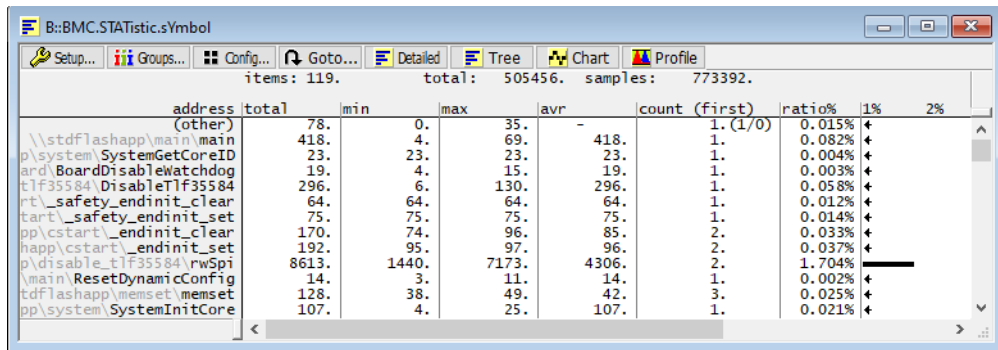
B::BMC.STATistic.sYmbol

Setup... Groups... Config... Goto... Detailed Tree Chart Profile

items: 119. total: 505456. samples: 773392.

| address | total | min | max | avr | count (first) | ratio% | 1% 2% |
|---|---|---|---|---|---|---|---|
| (other) | 78. | 0. | 35. | - | 1. (1/0) | 0.015% | |
| \\stdflashapp\main\main | 418. | 4. | 69. | 418. | 1. | 0.082% | |
| p\system\SystemGetCoreID | 23. | 23. | 23. | 23. | 1. | 0.004% | |
| ard\BoardDisableWatchdog | 19. | 4. | 15. | 19. | 1. | 0.003% | |
| tlf35584\DisableTlf35584 | 296. | 6. | 130. | 296. | 1. | 0.058% | |
| rt\_safety_endinit_clear | 64. | 64. | 64. | 64. | 1. | 0.012% | |
| tart\_safety_endinit_set | 75. | 75. | 75. | 75. | 1. | 0.014% | |
| pp\cstart\_endinit_clear | 170. | 74. | 96. | 85. | 2. | 0.033% | |
| happ\cstart\_endinit_set | 192. | 95. | 97. | 96. | 2. | 0.037% | |
| p\disable_tlf35584\rwSpi | 8613. | 1440. | 7173. | 4306. | 2. | 1.704% | |
| \main\ResetDynamicConfig | 14. | 3. | 11. | 14. | 1. | 0.002% | |
| tdflashapp\memset\memset | 128. | 38. | 49. | 42. | 3. | 0.025% | |
| pp\system\SystemInitCore | 107. | 4. | 25. | 107. | 1. | 0.021% | |